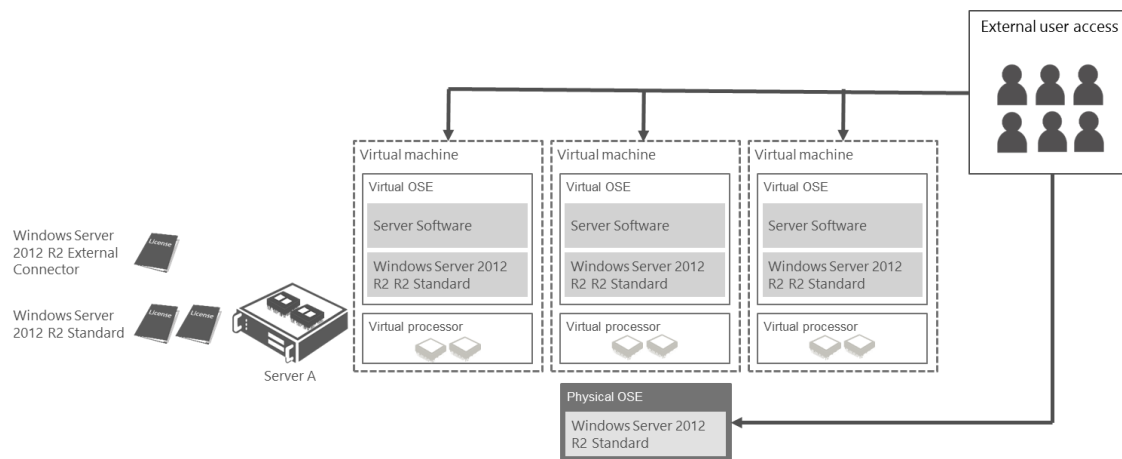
External user access

Virtual machine
Virtual OSE
Server Software
Windows Server 2012 R2 R2 Standard
Virtual processor

Virtual machine
Virtual OSE
Server Software
Windows Server 2012 R2 R2 Standard
Virtual processor

Virtual machine
Virtual OSE
Server Software
Windows Server 2012 R2 R2 Standard
Virtual processor

Windows Server 2012 R2 External Connector
License

Windows Server 2012 R2 Standard
License
License

Server A

Physical OSE
Windows Server 2012 R2 Standard